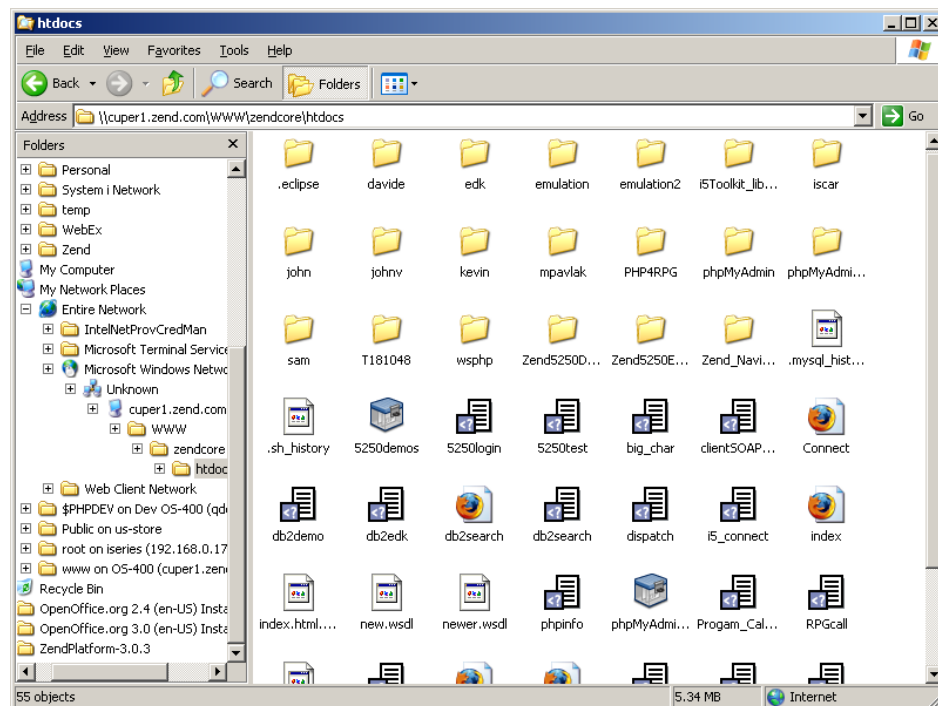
htdocs

File Edit View Favorites Tools Help

Back Search Folders

Address \\cuper1.zend.com\WWW\zendcore\htdocs Go

Folders

Personal
System i Network
temp
WebEx
Zend
My Computer
My Network Places
Entire Network
IntelNetProvCredMan
Microsoft Terminal Service
Microsoft Windows Netwo
Unknown
cuper1.zend.com
WWW
zendcore
htdoc
Web Client Network
$PHPDEV on Dev OS-400 (qd
Public on us-store
root on iseries (192.168.0.17
www on OS-400 (cuper1.zen
Recycle Bin
OpenOffice.org 2.4 (en-US) Insta
OpenOffice.org 3.0 (en-US) Insta
ZendPlatform-3.0.3

.eclipse
davide
edk
emulation
emulation2
i5Toolkit_lib...
iscar
john
johnv
kevin
mpavlak
PHP4RPG
phpMyAdmin
phpMyAdmi...
sam
T181048
wsphp
Zend5250D...
Zend5250E...
Zend_Navi...
.mysql_hist...
.sh_history
5250demos
5250login
5250test
big_char
clientSOAP...
Connect
db2demo
db2edk
db2search
db2search
dispatch
i5_connect
index
index.html....
new.wsdl
newer.wsdl
phpinfo
phpMyAdmi...
Progam_Cal...
RPGcall

55 objects
5.34 MB
Internet